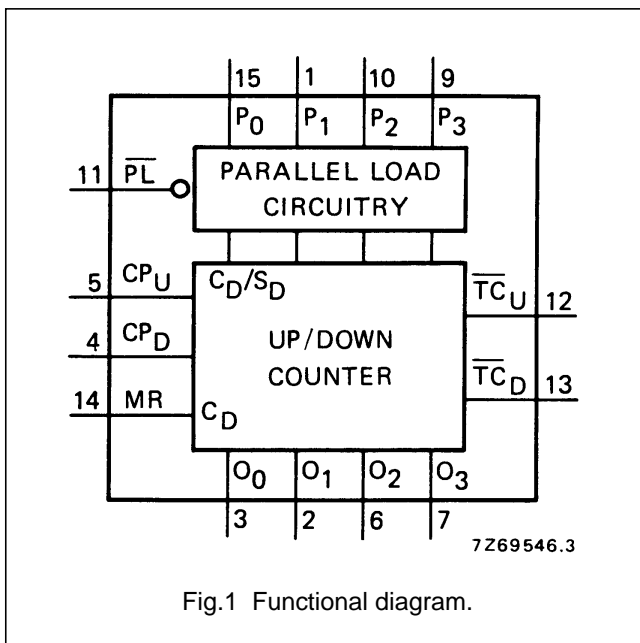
15 1 10 9

$P_0$ $P_1$ $P_2$ $P_3$

11 $\overline{PL}$

PARALLEL LOAD CIRCUITRY

5 $CP_U$

$C_D/S_D$

$\overline{TC}_U$ 12

4 $CP_D$

UP/DOWN COUNTER

$\overline{TC}_D$ 13

14 MR

$C_D$

$O_0$ $O_1$ $O_2$ $O_3$

3 2 6 7

7Z69546.3

Fig.1 Functional diagram.